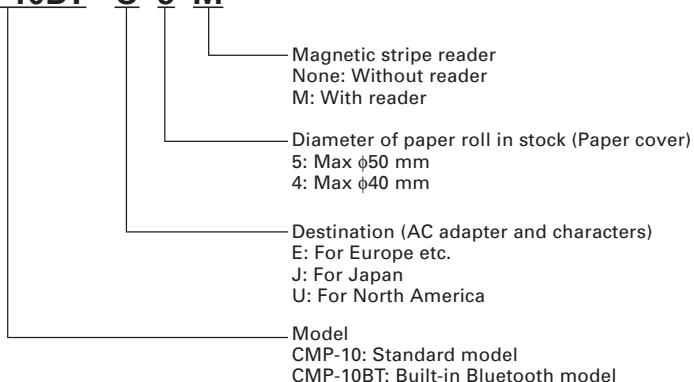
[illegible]10BT - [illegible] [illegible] M

Magnetic stripe reader
None: Without reader
M: With reader

Diameter of paper roll in stock (Paper cover)
5: Max $\phi$50 mm
4: Max $\phi$40 mm

Destination (AC adapter and characters)
E: For Europe etc.
J: For Japan
U: For North America

Model
CMP-10: Standard model
CMP-10BT: Built-in Bluetooth model